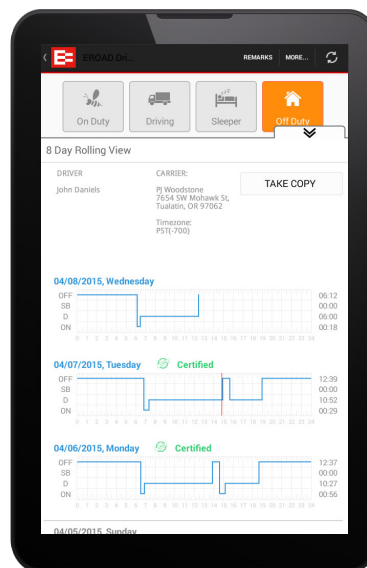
EROAD Dri...
REMARKS MORE...

On Duty
Driving
Sleeper
Off Duty

8 Day Rolling View

DRIVER
John Daniels

CARRIER:
PJ Woodstone
7654 SW Mohawk St
Tualatin, OR 97062

Timezone:
PST(-700)

TAKE COPY

04/08/2015, Wednesday

| | |
|---|---|
| OFF | 06:12 |
| SB | 00:00 |
| D | 06:00 |
| ON | 00:18 |

0 1 2 3 4 5 6 7 8 9 10 11 12 13 14 15 16 17 18 19 20 21 22 23 24

04/07/2015, Tuesday Certified

| | |
|---|---|
| OFF | 12:39 |
| SB | 00:00 |
| D | 10:52 |
| ON | 00:29 |

0 1 2 3 4 5 6 7 8 9 10 11 12 13 14 15 16 17 18 19 20 21 22 23 24

04/06/2015, Monday Certified

| | |
|---|---|
| OFF | 12:37 |
| SB | 00:00 |
| D | 10:27 |
| ON | 00:56 |

0 1 2 3 4 5 6 7 8 9 10 11 12 13 14 15 16 17 18 19 20 21 22 23 24

04/05/2015, Sunday